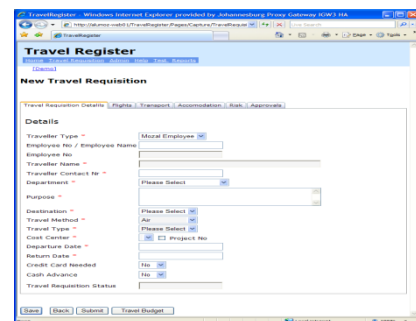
TravelRegister - Windows Internet Explorer provided by Johannesburg Proxy Gateway IGW3 HA

http://alumov-web01/TravelRegister/Pages/Capture/TravelReq.a

TravelRegister

Page ▾ Tools ▾

Travel Register

Home Travel Requisition Admin Help Test Reports

[Demo]

New Travel Requisition

Travel Requisition Details | Flights | Transport | Accommodation | Risk | Approvals

Details

Traveller Type * Mozal Employee

Employee No / Employee Name

Employee No

Traveller Name *

Traveller Contact Nr *

Department * Please Select

Purpose *

Destination * Please Select

Travel Method * Air

Travel Type * Please Select

Cost Center * Project No

Departure Date *

Return Date *

Credit Card Needed No

Cash Advance No

Travel Requisition Status

Save | Back | Submit | Travel Budget